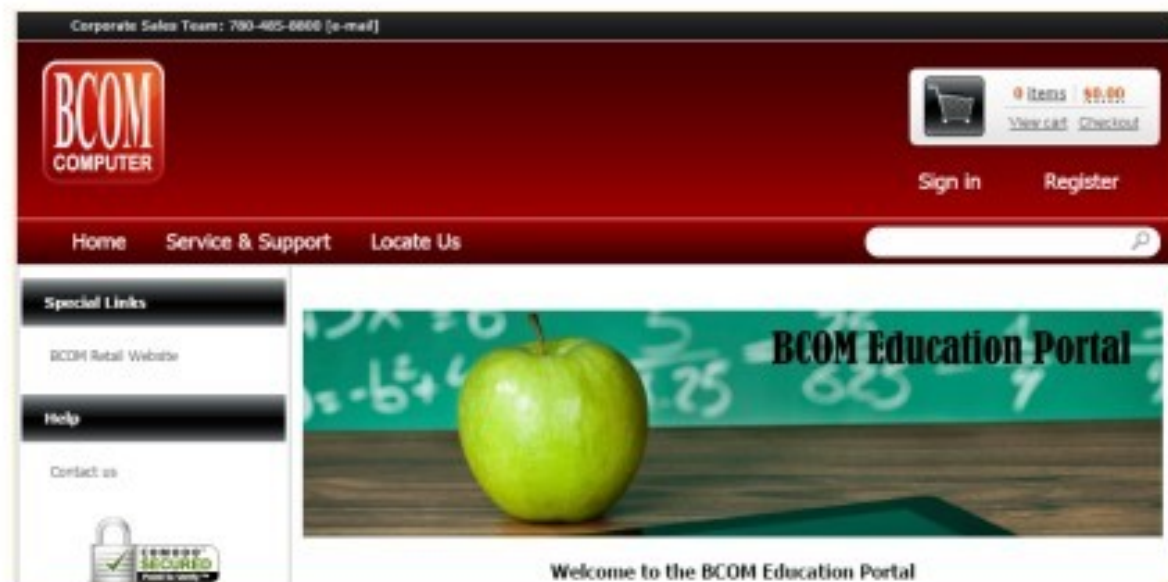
Corporate Sales Team: 780-465-8800 [e-mail]

BCOM COMPUTER

0 items | $0.00
View cart Checkout

Sign in Register

Home Service & Support Locate Us

Special Links

BCOM Retail Website

Help

Contact us

COMODO SECURED

BCOM Education Portal

Welcome to the BCOM Education Portal